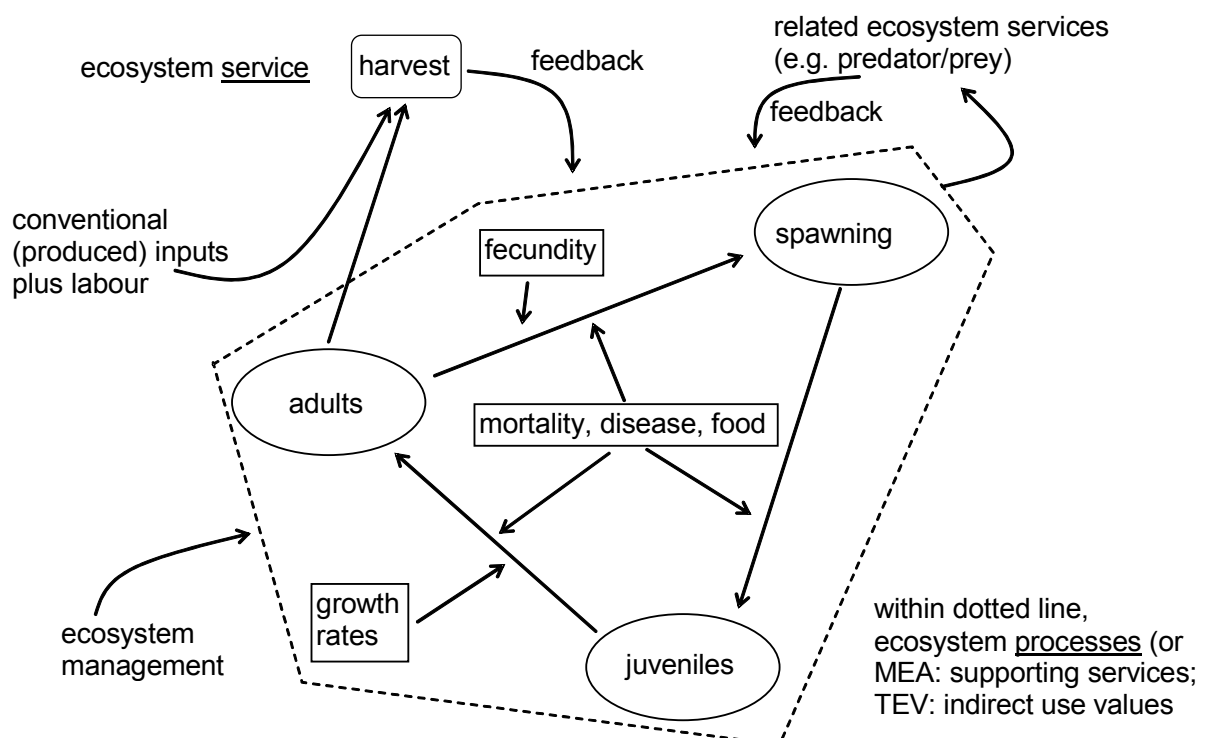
ecosystem service

harvest

feedback

related ecosystem services (e.g. predator/prey)

feedback

conventional (produced) inputs plus labour

spawning

fecundity

adults

mortality, disease, food

growth rates

juveniles

ecosystem management

within dotted line, ecosystem processes (or MEA: supporting services; TEV: indirect use values